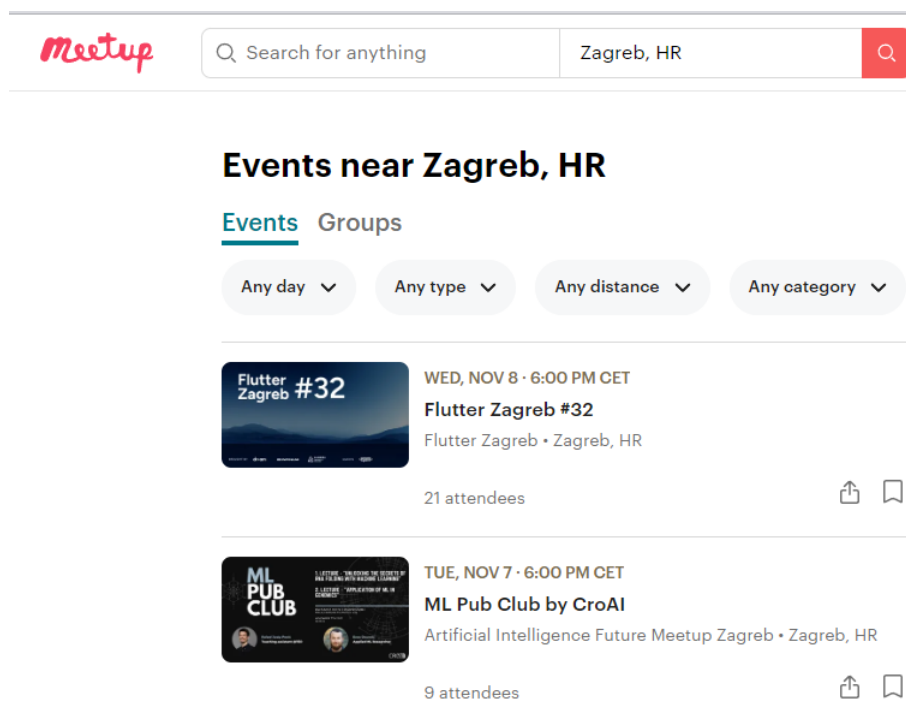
Meetup

Search for anything

Zagreb, HR

Events near Zagreb, HR

Events Groups

Any day

Any type

Any distance

Any category

Flutter Zagreb #32

WED, NOV 8 · 6:00 PM CET

Flutter Zagreb #32

Flutter Zagreb • Zagreb, HR

21 attendees

ML PUB CLUB

1. LECTURE: "UNLOCKING THE SECRETS OF DNA FOLDING WITH MACHINE LEARNING"

2. LECTURE: "APPLICATION OF ML IN ECONOMICS"

TUE, NOV 7 · 6:00 PM CET

ML Pub Club by CroAI

Artificial Intelligence Future Meetup Zagreb • Zagreb, HR

9 attendees